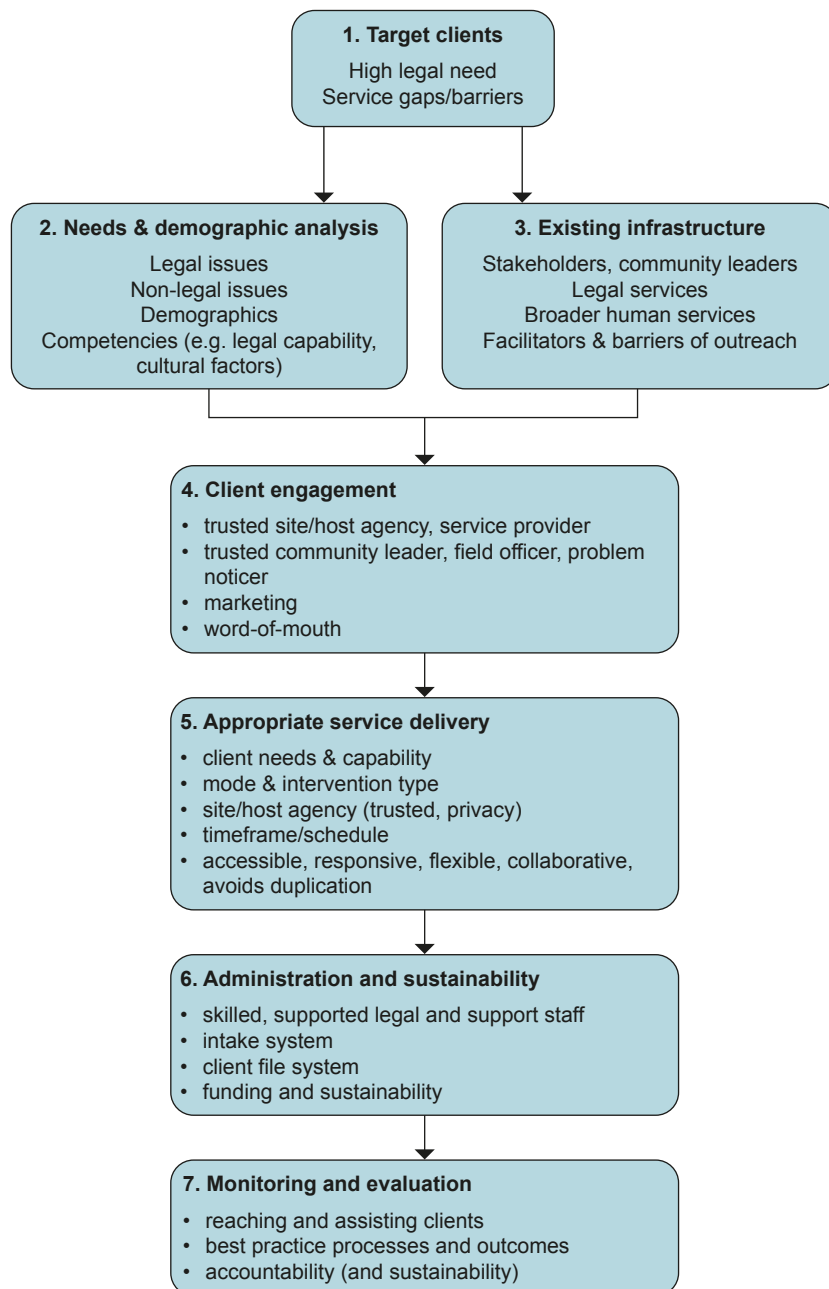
**1. Target clients**
High legal need
Service gaps/barriers

**2. Needs & demographic analysis**
Legal issues
Non-legal issues
Demographics
Competencies (e.g. legal capability, cultural factors)

**3. Existing infrastructure**
Stakeholders, community leaders
Legal services
Broader human services
Facilitators & barriers of outreach

**4. Client engagement**
- trusted site/host agency, service provider
- trusted community leader, field officer, problem noticer
- marketing
- word-of-mouth

**5. Appropriate service delivery**
- client needs & capability
- mode & intervention type
- site/host agency (trusted, privacy)
- timeframe/schedule
- accessible, responsive, flexible, collaborative, avoids duplication

**6. Administration and sustainability**
- skilled, supported legal and support staff
- intake system
- client file system
- funding and sustainability

**7. Monitoring and evaluation**
- reaching and assisting clients
- best practice processes and outcomes
- accountability (and sustainability)